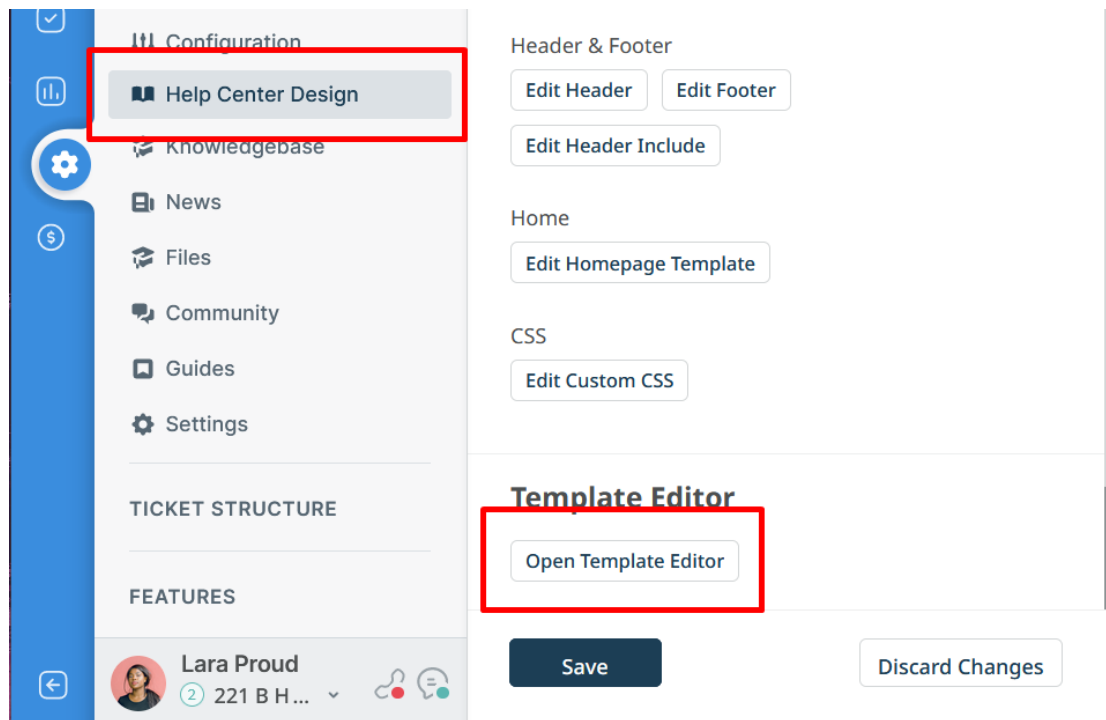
Configuration

Help Center Design

Knowledgebase

News

Files

Community

Guides

Settings

TICKET STRUCTURE

FEATURES

Lara Proud
2 221 B H...

Header & Footer

Edit Header

Edit Footer

Edit Header Include

Home

Edit Homepage Template

CSS

Edit Custom CSS

Template Editor

Open Template Editor

Save

Discard Changes